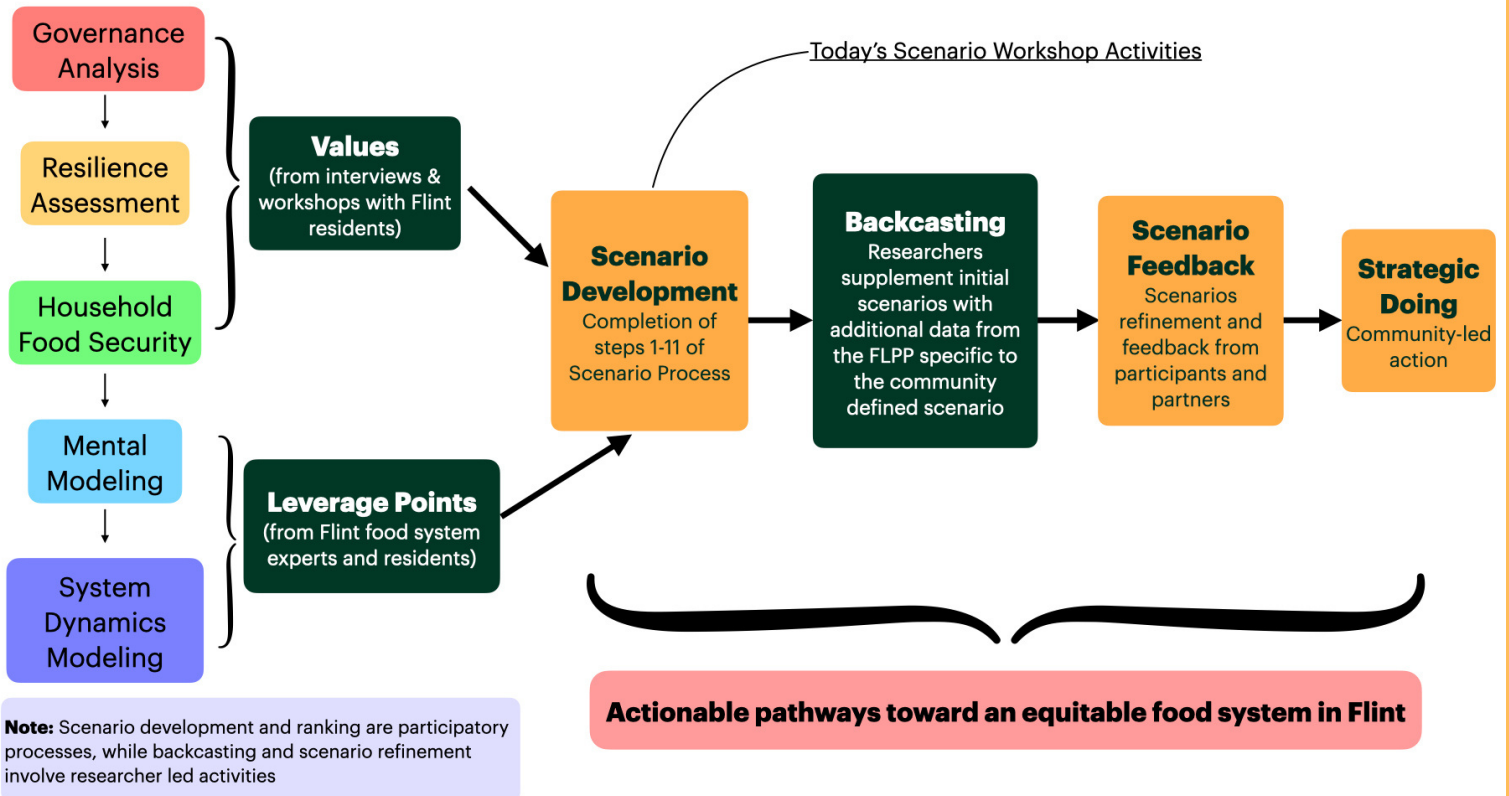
Governance Analysis

Resilience Assessment

Household Food Security

Mental Modeling

System Dynamics Modeling

Values
(from interviews & workshops with Flint residents)

Leverage Points
(from Flint food system experts and residents)

Today's Scenario Workshop Activities

Scenario Development
Completion of steps 1-11 of Scenario Process

Backcasting
Researchers supplement initial scenarios with additional data from the FLPP specific to the community defined scenario

Scenario Feedback
Scenarios refinement and feedback from participants and partners

Strategic Doing
Community-led action

Actionable pathways toward an equitable food system in Flint

**Note:** Scenario development and ranking are participatory processes, while backcasting and scenario refinement involve researcher led activities